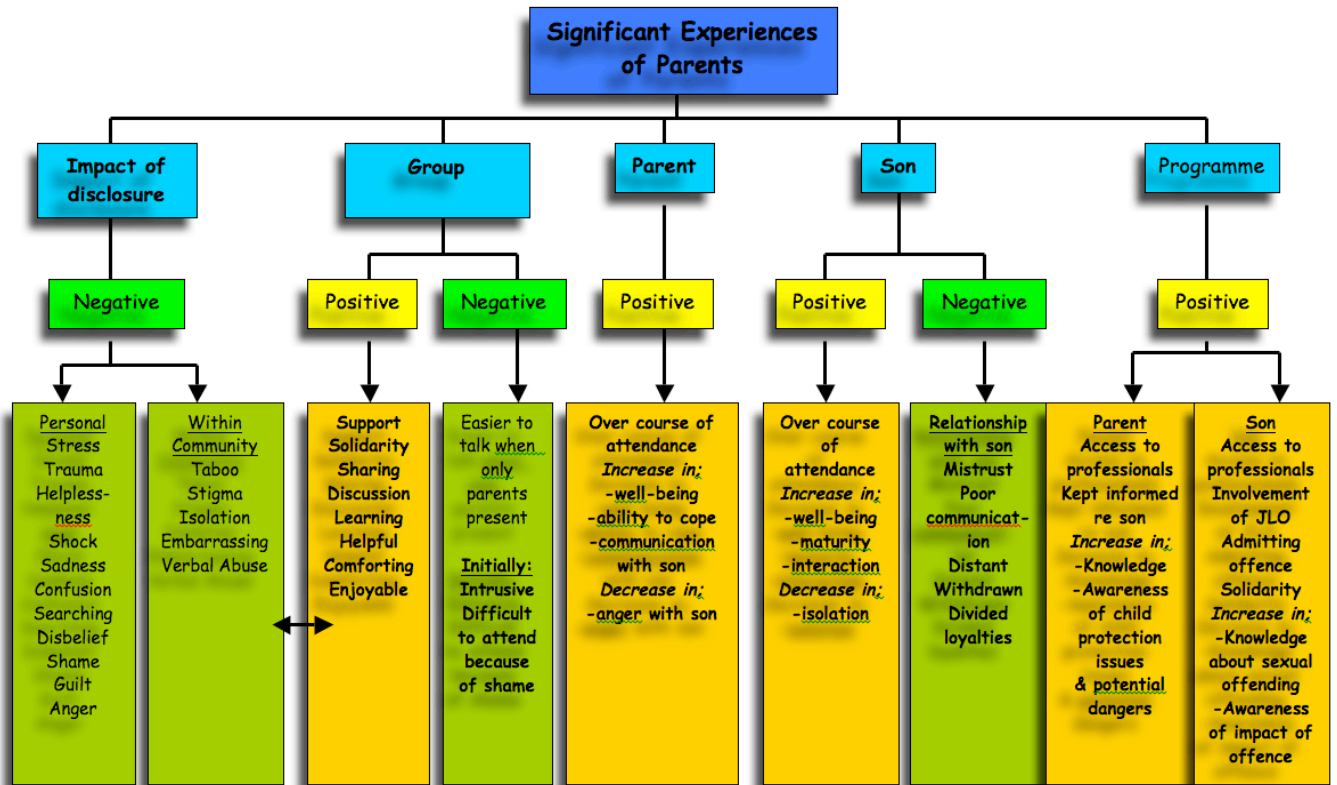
Significant Experiences of Parents

Impact of disclosure

Group

Parent

Son

Programme

Negative

Positive

Negative

Positive

Positive

Negative

Positive

Personal
Stress
Trauma
Helplessness
Shock
Sadness
Confusion
Searching
Disbelief
Shame
Guilt
Anger

Within Community
Taboo
Stigma
Isolation
Embarrassing
Verbal Abuse

Support
Solidarity
Sharing
Discussion
Learning
Helpful
Comforting
Enjoyable

Easier to talk when only parents present

Initially:
Intrusive
Difficult to attend because of shame

Over course of attendance
*Increase in;*
-well-being
-ability to cope
-communication with son
*Decrease in;*
-anger with son

Over course of attendance
*Increase in;*
-well-being
-maturity
-interaction
*Decrease in;*
-isolation

Relationship with son
Mistrust
Poor communication
Distant
Withdrawn
Divided loyalties

Parent
Access to professionals
Kept informed re son
*Increase in;*
-Knowledge
-Awareness of child protection issues
& potential dangers

Son
Access to professionals
Involvement of JLO
Admitting offence
Solidarity
*Increase in;*
-Knowledge about sexual offending
-Awareness of impact of offence